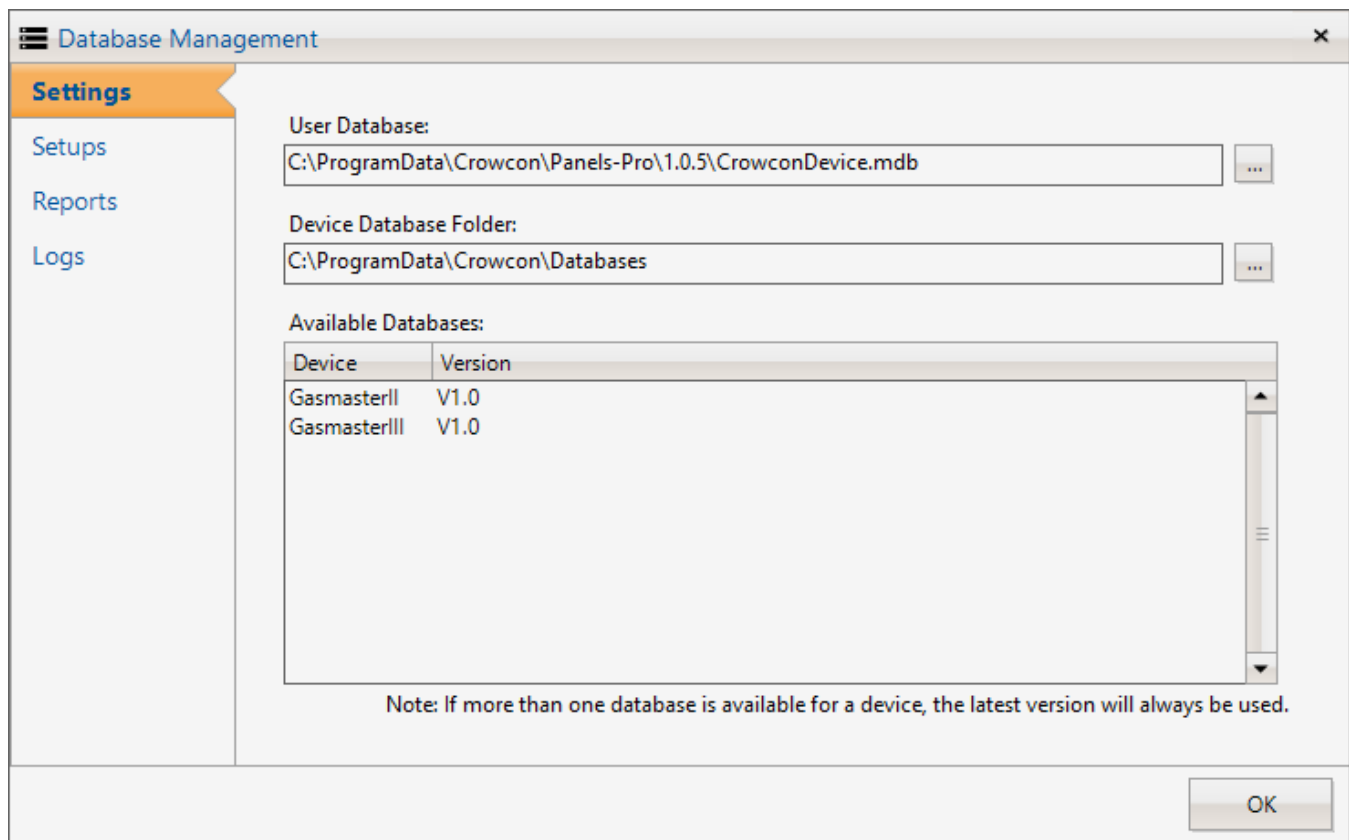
Database Management ×

Settings
Setups
Reports
Logs

User Database:
C:\ProgramData\Crowcon\Panels-Pro\1.0.5\CrowconDevice.mdb ...

Device Database Folder:
C:\ProgramData\Crowcon\Databases ...

Available Databases:

| Device | Version |
|---|---|
| GasmasterII | V1.0 |
| GasmasterIII | V1.0 |

Note: If more than one database is available for a device, the latest version will always be used.

OK